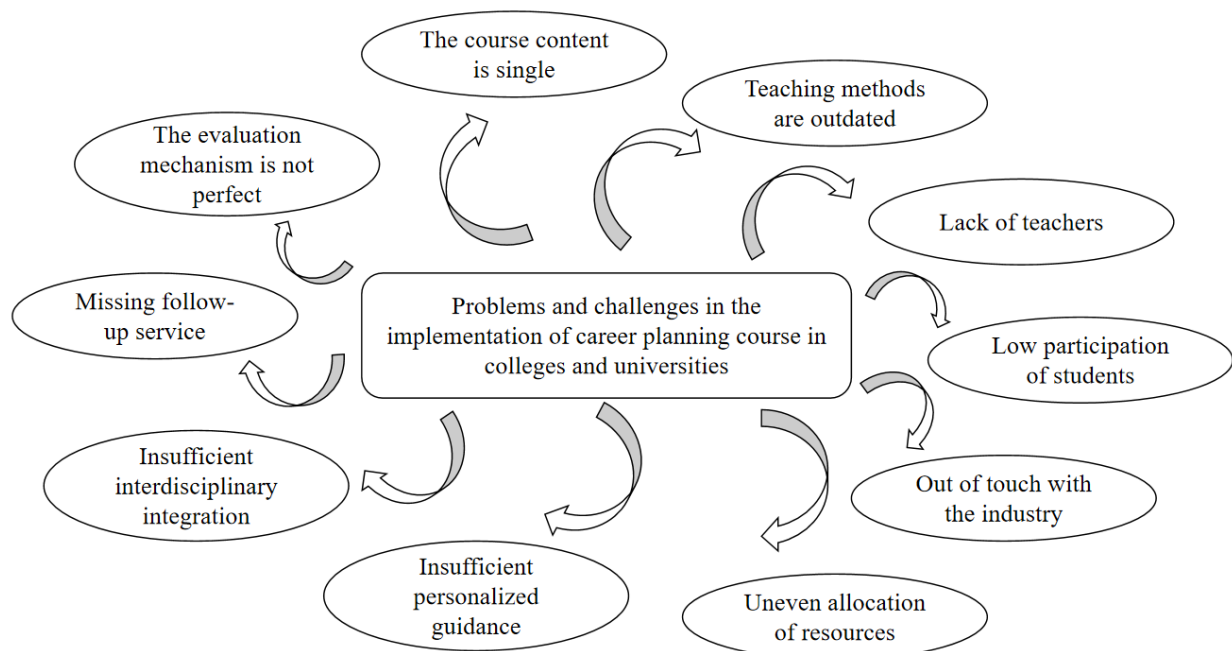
Problems and challenges in the implementation of career planning course in colleges and universities

The course content is single

Teaching methods are outdated

Lack of teachers

Low participation of students

Out of touch with the industry

Uneven allocation of resources

Insufficient personalized guidance

Insufficient interdisciplinary integration

Missing follow-up service

The evaluation mechanism is not perfect